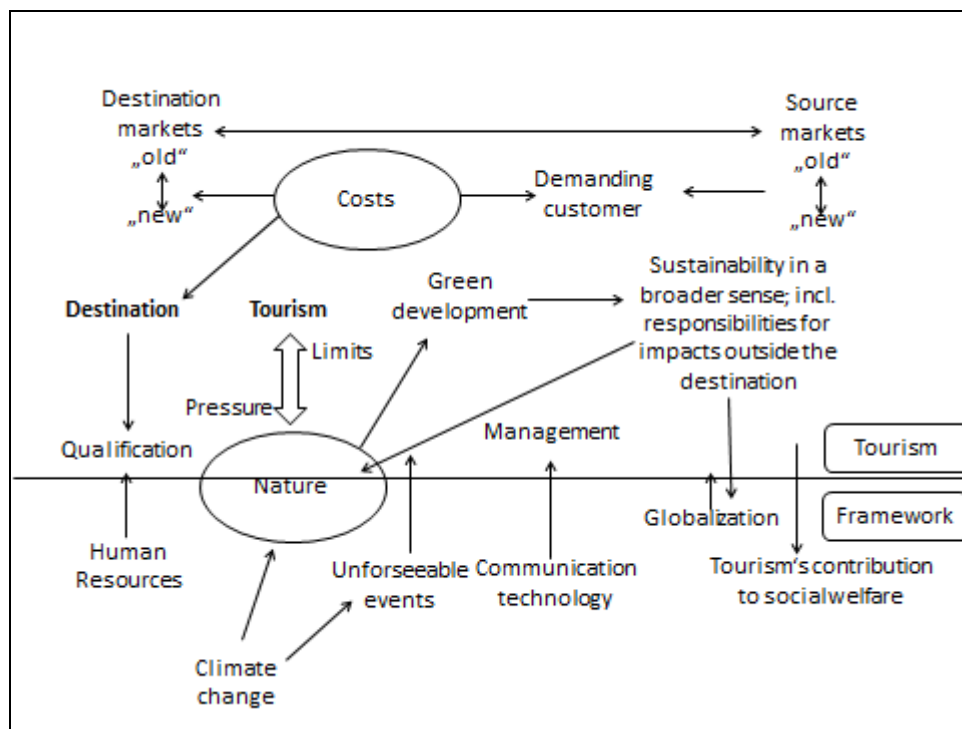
Destination markets „old“

„new“

Costs

Demanding customer

Source markets „old“

„new“

Destination

Tourism

Green development

Sustainability in a broader sense; incl. responsibilities for impacts outside the destination

Limits

Pressure

Qualification

Nature

Management

Tourism

Globalization

Framework

Human Resources

Unforseeable events

Communication technology

Tourism's contribution to socialwelfare

Climate change